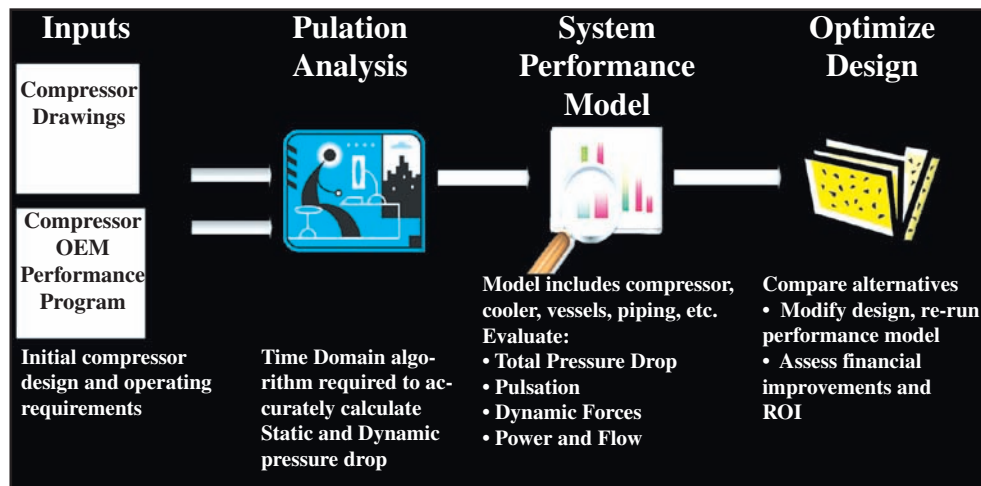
Inputs

Compressor Drawings

Compressor OEM Performance Program

Initial compressor design and operating requirements

Pulation Analysis

Time Domain algorithm required to accurately calculate Static and Dynamic pressure drop

System Performance Model

Model includes compressor, cooler, vessels, piping, etc.
Evaluate:
• Total Pressure Drop
• Pulsation
• Dynamic Forces
• Power and Flow

Optimize Design

Compare alternatives
• Modify design, re-run performance model
• Assess financial improvements and ROI